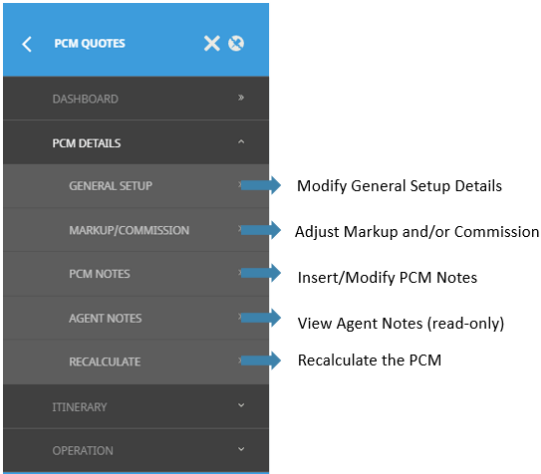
PCM QUOTES

DASHBOARD

PCM DETAILS

GENERAL SETUP

MARKUP/COMMISSION

PCM NOTES

AGENT NOTES

RECALCULATE

ITINERARY

OPERATION

Modify General Setup Details

Adjust Markup and/or Commission

Insert/Modify PCM Notes

View Agent Notes (read-only)

Recalculate the PCM